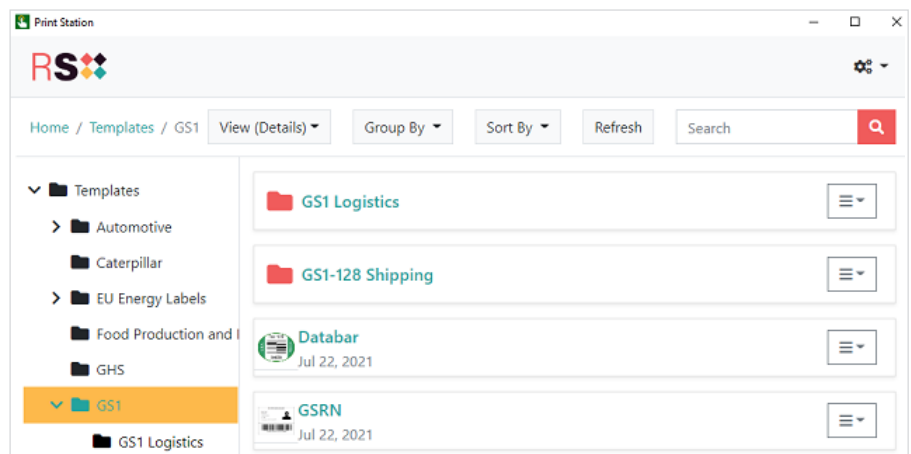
Print Station

RS

Home / Templates / GS1 View (Details) Group By Sort By Refresh Search

Templates
Automotive
Caterpillar
EU Energy Labels
Food Production and I
GHS
GS1
GS1 Logistics

GS1 Logistics

GS1-128 Shipping

Databar
Jul 22, 2021

GSRN
Jul 22, 2021